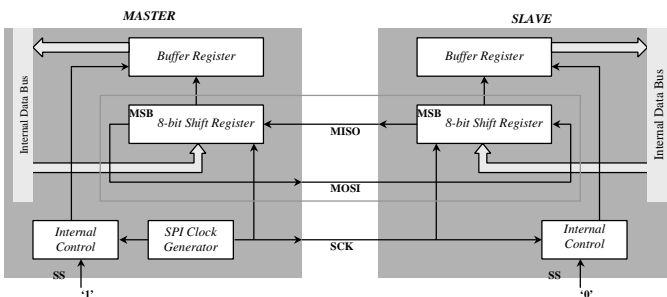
MASTER

SLAVE

Internal Data Bus

Buffer Register

MSB 8-bit Shift Register

MISO

MOSI

Internal Control

SPI Clock Generator

SCK

SS

'1'

Buffer Register

MSB 8-bit Shift Register

Internal Data Bus

Internal Control

SS

'0'